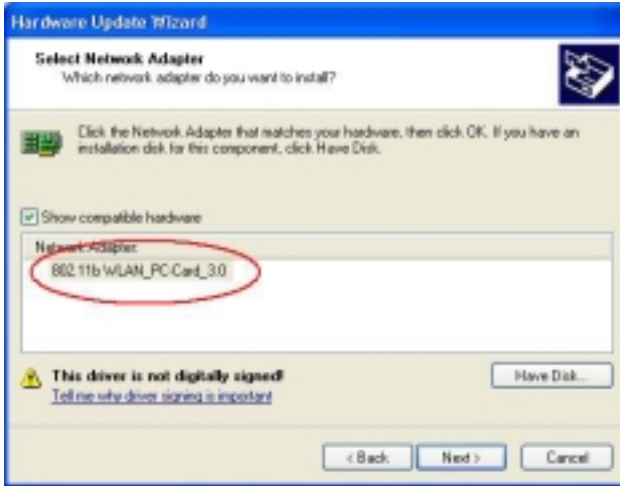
Hardware Update Wizard

Select Network Adapter
Which network adapter do you want to install?

Click the Network Adapter that matches your hardware, then click OK. If you have an installation disk for this component, click Have Disk.

Show compatible hardware

Network Adapter:

802.11b WLAN_PC-Card_3.0

This driver is not digitally signed!
Tell me why driver signing is important

Have Disk...

< Back
Next >
Cancel